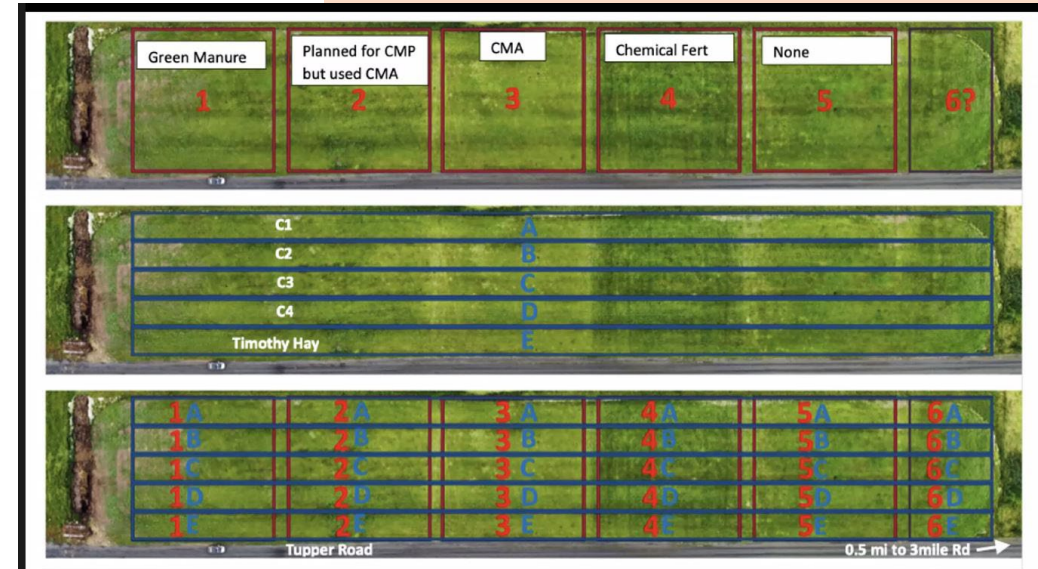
Green Manure
1

Planned for CMP but used CMA
2

CMA
3

Chemical Fert
4

None
5

6?

C1
A
C2
B
C3
C
C4
D
Timothy Hay
E

| 1A | 2A | 3A | 4A | 5A | 6A |
|---|---|---|---|---|---|
| 1B | 2B | 3B | 4B | 5B | 6B |
| 1C | 2C | 3C | 4C | 5C | 6C |
| 1D | 2D | 3D | 4D | 5D | 6D |
| 1E | 2E | 3E | 4E | 5E | 6E |

Tupper Road
0.5 mi to 3mile Rd